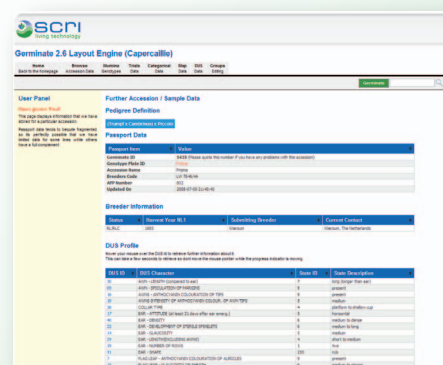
scri
living technology

Germinate 2.6 Layout Engine (Capercaillie)

Home
Browse
Illumina
Trials
Categorical
Map
DUS
Groups

Germinate

User Panel

Further Accession / Sample Data

Pedigree Definition

Passport Data

| Passport Item | Value |
|---|---|
| Germinate ID | 6435 |
| Genotype Plate ID | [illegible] |
| Accession Name | Prisma |
| Breeders Code | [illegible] |
| ARF Number | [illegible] |
| Updated On | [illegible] |

Breeder Information

| Status | Harvest Year NL1 | Submitting Breeder | Current Contact |
|---|---|---|---|
| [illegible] | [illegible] | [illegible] | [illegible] |

DUS Profile

| DUS ID | DUS Character | Score ID | State Description |
|---|---|---|---|
| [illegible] | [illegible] | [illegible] | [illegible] |